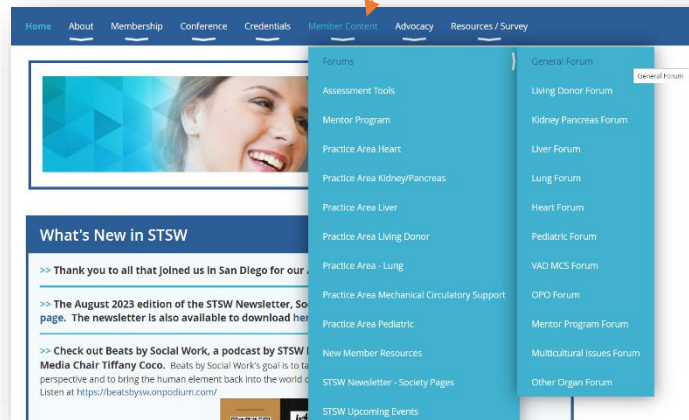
Home About Membership Conference Credentials Member Content Advocacy Resources / Survey

Forums
Assessment Tools
Mentor Program
Practice Area Heart
Practice Area Kidney/Pancreas
Practice Area Liver
Practice Area Living Donor
Practice Area - Lung
Practice Area Mechanical Circulatory Support
Practice Area Pediatric
New Member Resources
STSW Newsletter - Society Pages
STSW Upcoming Events

General Forum
General Forum
Living Donor Forum
Kidney Pancreas Forum
Liver Forum
Lung Forum
Heart Forum
Pediatric Forum
VAD MCS Forum
OPO Forum
Mentor Program Forum
Multicultural Issues Forum
Other Organ Forum

What's New in STSW

>> Thank you to all that joined us in San Diego for our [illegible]

>> The August 2023 edition of the STSW Newsletter, So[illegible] page. The newsletter is also available to download he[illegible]

>> Check out Beats by Social Work, a podcast by STSW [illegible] Media Chair Tiffany Coco. Beats by Social Work's goal is to ta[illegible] perspective and to bring the human element back into the world c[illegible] Listen at https://beatsbysw.onpodium.com/